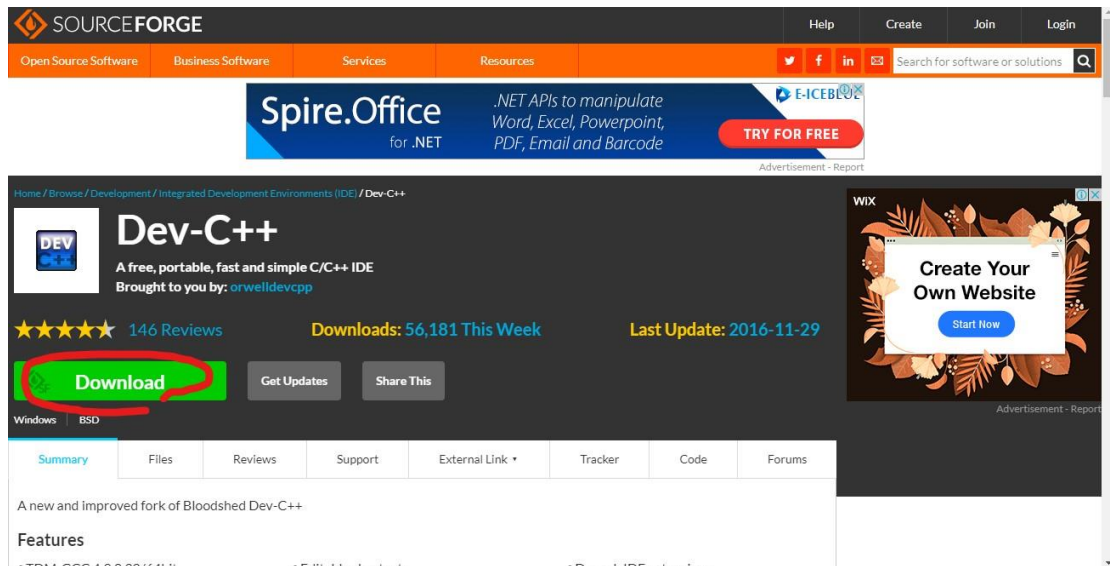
SOURCEFORGE

Help Create Join Login

Open Source Software Business Software Services Resources

Search for software or solutions

Spire.Office for .NET

.NET APIs to manipulate Word, Excel, Powerpoint, PDF, Email and Barcode

E-ICEBLUE

TRY FOR FREE

Advertisement - Report

Home / Browse / Development / Integrated Development Environments (IDE) / Dev-C++

DEV C++

Dev-C++

A free, portable, fast and simple C/C++ IDE

Brought to you by: orwelldevcpp

146 Reviews

Downloads: 56,181 This Week

Last Update: 2016-11-29

Download

Get Updates

Share This

Windows BSD

WiX

Create Your Own Website

Start Now

Advertisement - Report

| Summary | Files | Reviews | Support | External Link ▾ | Tracker | Code | Forums |
|---|---|---|---|---|---|---|---|

A new and improved fork of Bloodshed Dev-C++

Features

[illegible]